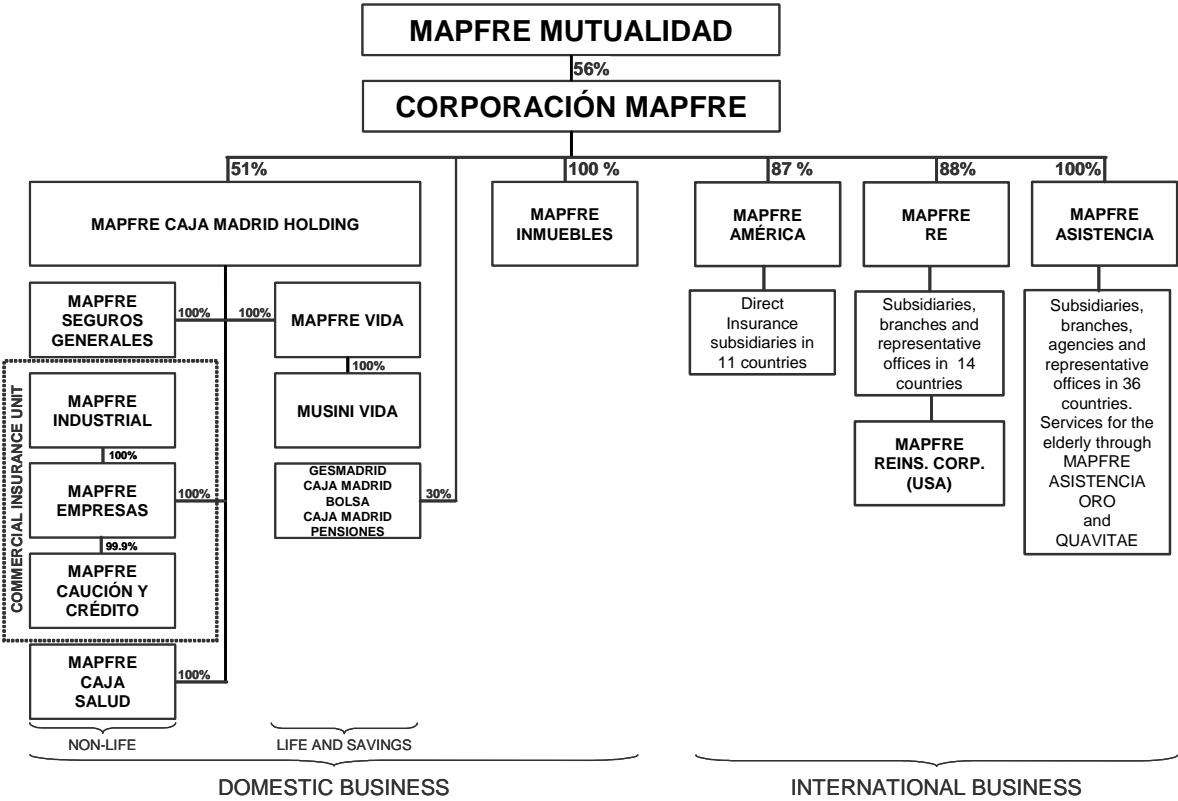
MAPFRE MUTUALIDAD

56%

CORPORACIÓN MAPFRE

51%

MAPFRE CAJA MADRID HOLDING

100 %

MAPFRE INMUEBLES

87 %

MAPFRE AMÉRICA

88%

MAPFRE RE

100%

MAPFRE ASISTENCIA

MAPFRE SEGUROS GENERALES

100%

100%

MAPFRE VIDA

100%

MUSINI VIDA

COMMERCIAL INSURANCE UNIT

MAPFRE INDUSTRIAL

100%

MAPFRE EMPRESAS

100%

99.9%

MAPFRE CAUCIÓN Y CRÉDITO

GESMADRID CAJA MADRID BOLSA CAJA MADRID PENSIONES

30%

MAPFRE CAJA SALUD

100%

Direct Insurance subsidiaries in 11 countries

Subsidiaries, branches and representative offices in 14 countries

MAPFRE REINS. CORP. (USA)

Subsidiaries, branches, agencies and representative offices in 36 countries. Services for the elderly through MAPFRE ASISTENCIA ORO and QUAVITAE

NON-LIFE

LIFE AND SAVINGS

DOMESTIC BUSINESS

INTERNATIONAL BUSINESS